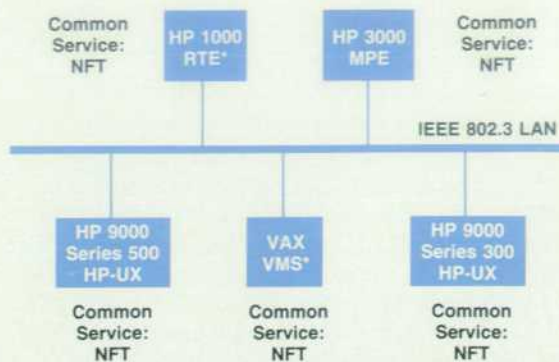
Common Service: NFT

HP 1000 RTE*

HP 3000 MPE

Common Service: NFT

IEEE 802.3 LAN

HP 9000 Series 500 HP-UX

VAX VMS*

HP 9000 Series 300 HP-UX

Common Service: NFT

Common Service: NFT

Common Service: NFT